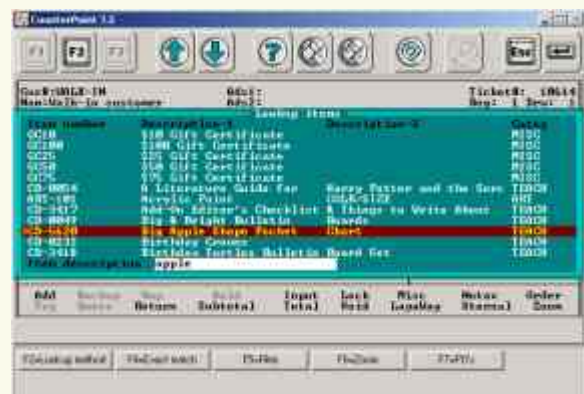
CounterPoint 7.2

F1 F2 F3 Esc

Cust#:WALK-IN Adr1: Ticket#: 10614
Nam:Walk-in customer Adr2: Reg: 1 Drwr: 1

Lookup Items

| Item number | Description-1 | Description-2 | Categ |
|---|---|---|---|
| GC10 | $10 Gift Certificate | | MISC |
| GC100 | $100 Gift Certificate | | MISC |
| GC25 | $25 Gift Certificate | | MISC |
| GC50 | $50 Gift Certificate | | MISC |
| GC75 | $75 Gift Certificate | | MISC |
| CD-0054 | A Literature Guide for | Harry Potter and the Sorc | TEACH |
| ART-105 | Acrylic Paint | COLOR/SIZE | ART |
| CD-0417 | Add-On Editor's Checklist | & Things to Write About | TEACH |
| CD-0049 | Big & Bright Bulletin | Boards | TEACH |
| CD-6620 | Big Apple Shape Pocket | Chart | TEACH |
| CD-0233 | Birthday Crowns | | TEACH |
| CD-2418 | Birthday Turtles Bulletin Board Set | | TEACH |

Find description: apple

Add Req | Backup Basics | Beg Return | Hold Subtotal | Input Total | Lock Hold | Misc Lookup | Notes Status | Order Zoom

F(ind)using method | Find(next) match | F5=Hlp | F6=Zoom | F7=PPN